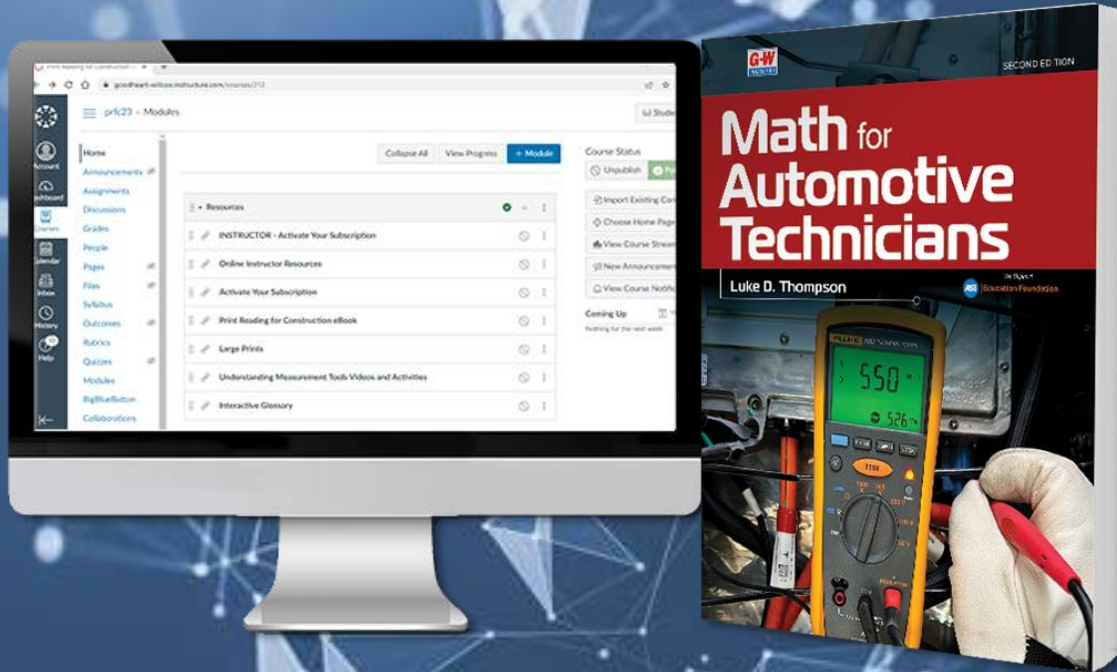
goodheart-willcox.instructure.com/courses/312

prfc23 > Modules

Stude

Account
Dashboard
Courses
Calendar
Inbox
History
Help

Home
Announcements
Assignments
Discussions
Grades
People
Pages
Files
Syllabus
Outcomes
Rubrics
Quizzes
Modules
BigBlueButton
Collaborations

Collapse All
View Progress
+ Module

Resources

INSTRUCTOR - Activate Your Subscription
Online Instructor Resources
Activate Your Subscription
Print Reading for Construction eBook
Large Prints
Understanding Measurement Tools Videos and Activities
Interactive Glossary

Course Status
Unpublish
Import Existing Co
Choose Home Page
View Course Strea
New Announcem
View Course Notif

Coming Up
Nothing for the next week

G-W

SECOND EDITION

Math for Automotive Technicians

Luke D. Thompson

Education Foundation

FLUKE
550
526